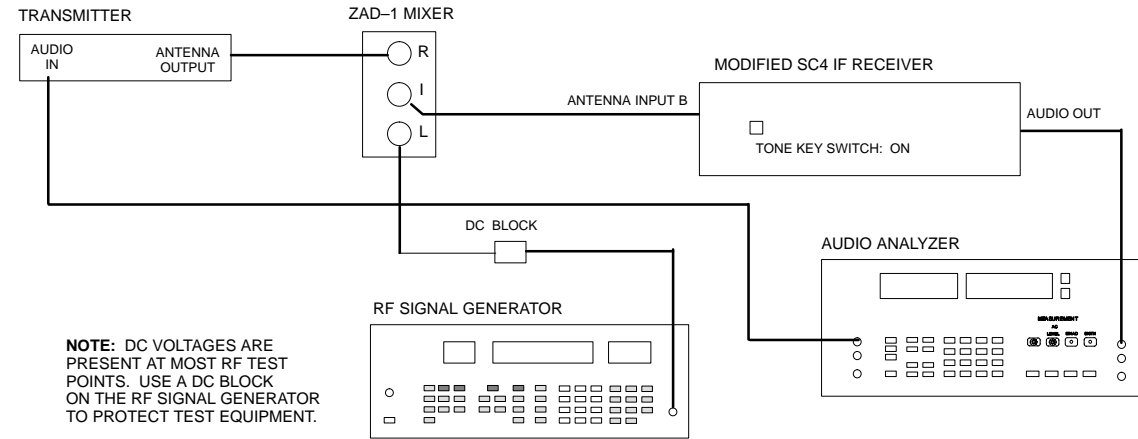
TRANSMITTER

AUDIO IN

ANTENNA OUTPUT

ZAD–1 MIXER

R

I

L

MODIFIED SC4 IF RECEIVER

ANTENNA INPUT B

AUDIO OUT

TONE KEY SWITCH: ON

DC BLOCK

AUDIO ANALYZER

MEASUREMENT

AC

LEVEL

SINAD

DISTN

RF SIGNAL GENERATOR

**NOTE:** DC VOLTAGES ARE PRESENT AT MOST RF TEST POINTS. USE A DC BLOCK ON THE RF SIGNAL GENERATOR TO PROTECT TEST EQUIPMENT.